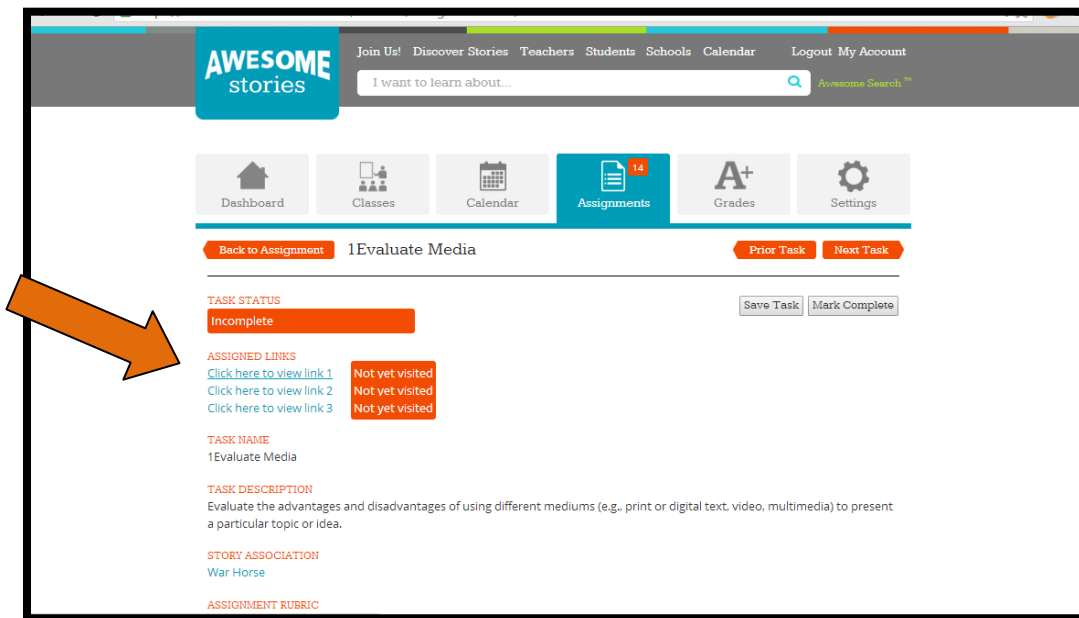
AWESOME stories

Join Us! Discover Stories Teachers Students Schools Calendar Logout My Account

I want to learn about...

Awesome Search ™

Dashboard

Classes

Calendar

14

Assignments

Grades

Settings

Back to Assignment

1Evaluate Media

Prior Task

Next Task

TASK STATUS

Incomplete

Save Task

Mark Complete

ASSIGNED LINKS

Click here to view link 1 Not yet visited

Click here to view link 2 Not yet visited

Click here to view link 3 Not yet visited

TASK NAME

1Evaluate Media

TASK DESCRIPTION

Evaluate the advantages and disadvantages of using different mediums (e.g., print or digital text, video, multimedia) to present a particular topic or idea.

STORY ASSOCIATION

War Horse

ASSIGNMENT RUBRIC